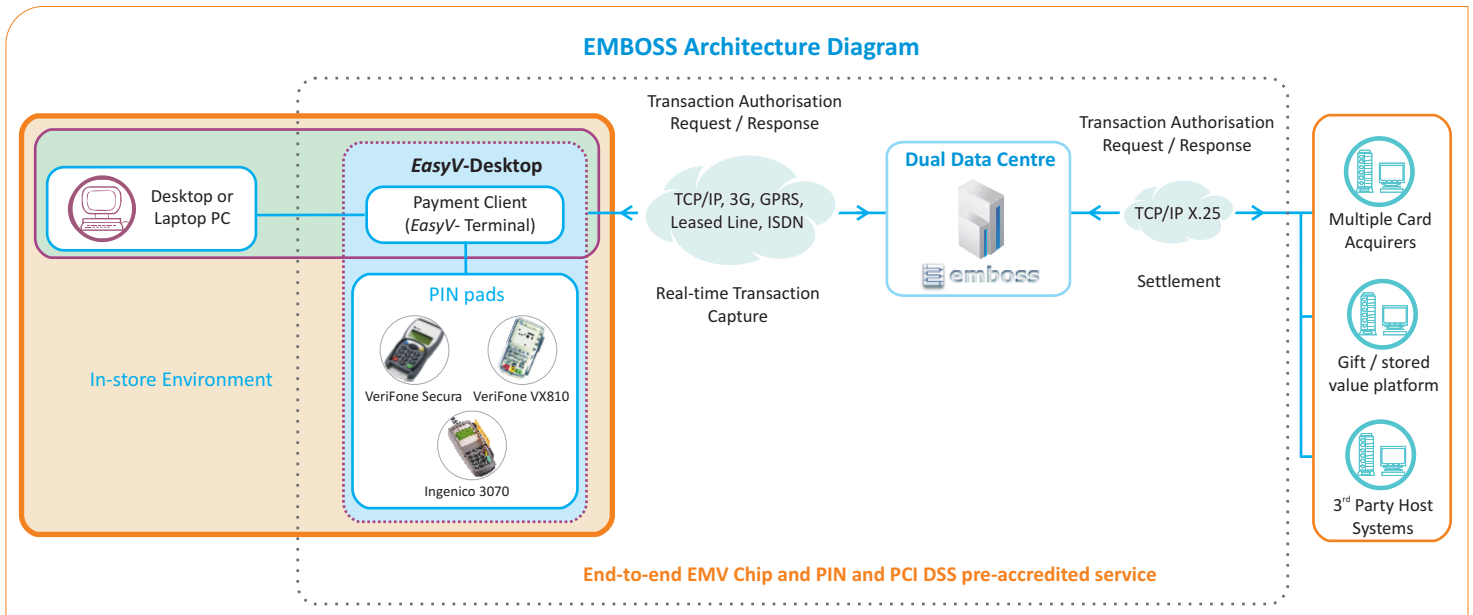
EMBOSS Architecture Diagram

Desktop or Laptop PC

*EasyV*-Desktop

Payment Client (*EasyV*- Terminal)

PIN pads

VeriFone Secura

VeriFone VX810

Ingenico 3070

In-store Environment

Transaction Authorisation Request / Response

TCP/IP, 3G, GPRS, Leased Line, ISDN

Real-time Transaction Capture

Dual Data Centre

emboss

Transaction Authorisation Request / Response

TCP/IP X.25

Settlement

Multiple Card Acquirers

Gift / stored value platform

3$^{rd}$ Party Host Systems

End-to-end EMV Chip and PIN and PCI DSS pre-accredited service